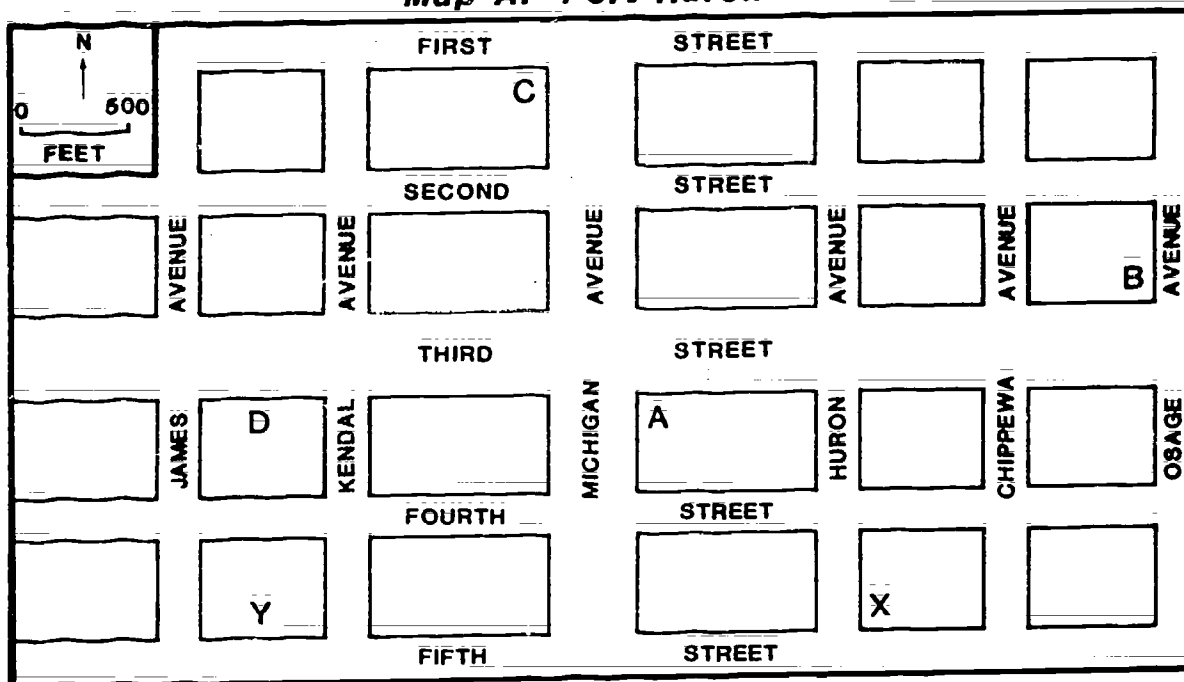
Map A: Port Huron

N

0 500
FEET

FIRST STREET

C

SECOND STREET

AVENUE AVENUE AVENUE AVENUE AVENUE AVENUE

B

THIRD STREET

JAMES KENDAL MICHIGAN HURON CHIPPEWA OSAGE

D

A

FOURTH STREET

Y

X

FIFTH STREET